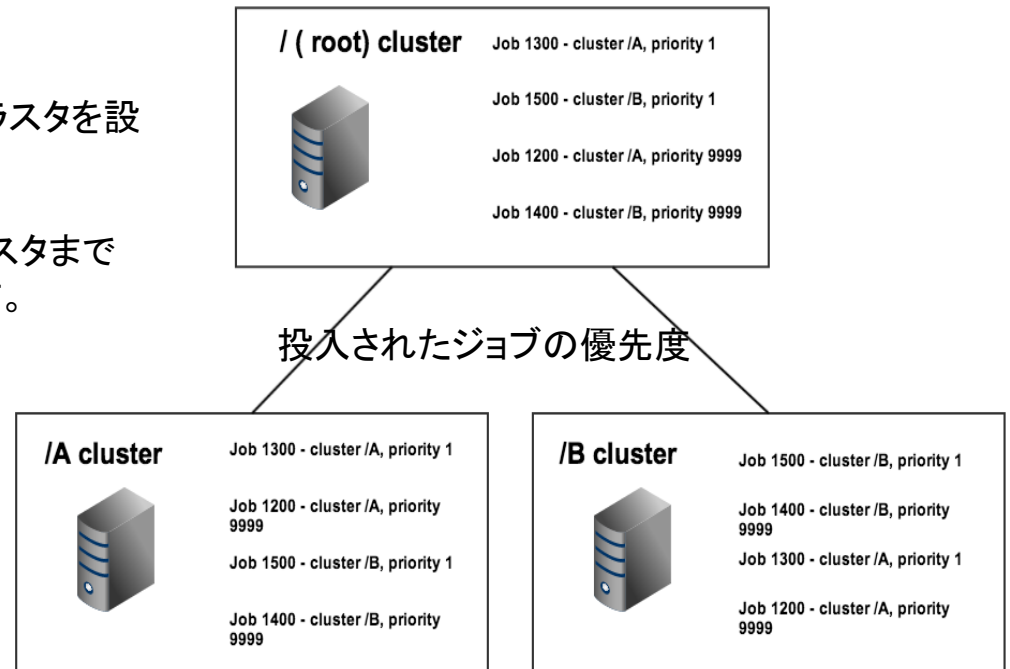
ラスタを設

スタまで
。

/ ( root) cluster

Job 1300 - cluster /A, priority 1

Job 1500 - cluster /B, priority 1

Job 1200 - cluster /A, priority 9999

Job 1400 - cluster /B, priority 9999

投入されたジョブの優先度

/A cluster

Job 1300 - cluster /A, priority 1

Job 1200 - cluster /A, priority 9999

Job 1500 - cluster /B, priority 1

Job 1400 - cluster /B, priority 9999

/B cluster

Job 1500 - cluster /B, priority 1

Job 1400 - cluster /B, priority 9999

Job 1300 - cluster /A, priority 1

Job 1200 - cluster /A, priority 9999